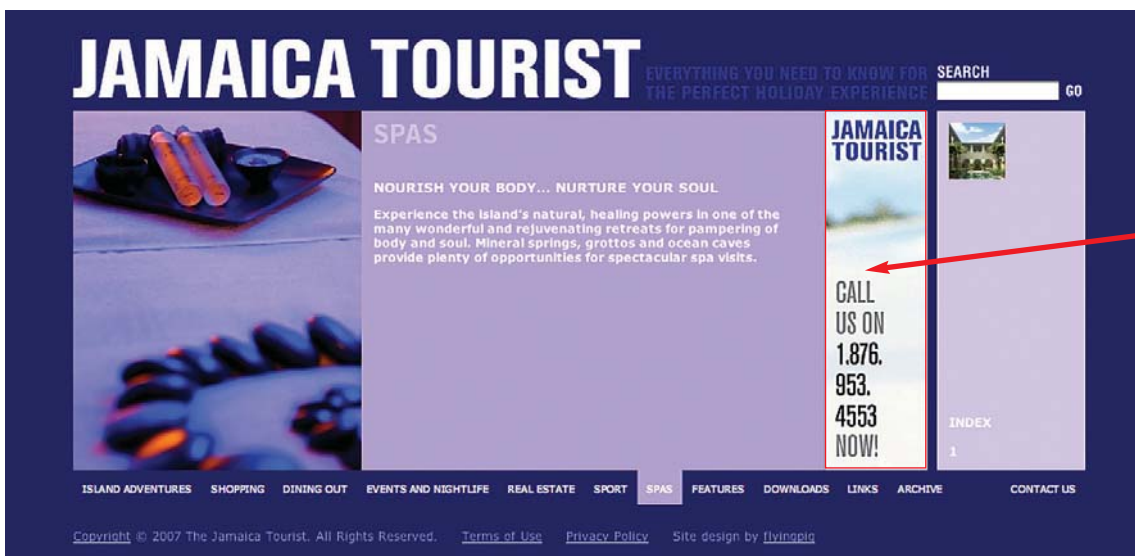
JAMAICA TOURIST

EVERYTHING YOU NEED TO KNOW FOR THE PERFECT HOLIDAY EXPERIENCE

SEARCH

GO

SPAS

NOURISH YOUR BODY... NURTURE YOUR SOUL

Experience the island's natural, healing powers in one of the many wonderful and rejuvenating retreats for pampering of body and soul. Mineral springs, grottos and ocean caves provide plenty of opportunities for spectacular spa visits.

JAMAICA TOURIST

CALL US ON 1.876. 953. 4553 NOW!

INDEX

1

ISLAND ADVENTURES SHOPPING DINING OUT EVENTS AND NIGHTLIFE REAL ESTATE SPORT SPAS FEATURES DOWNLOADS LINKS ARCHIVE CONTACT US

Copyright © 2007 The Jamaica Tourist. All Rights Reserved. Terms of Use Privacy Policy Site design by flyingpig